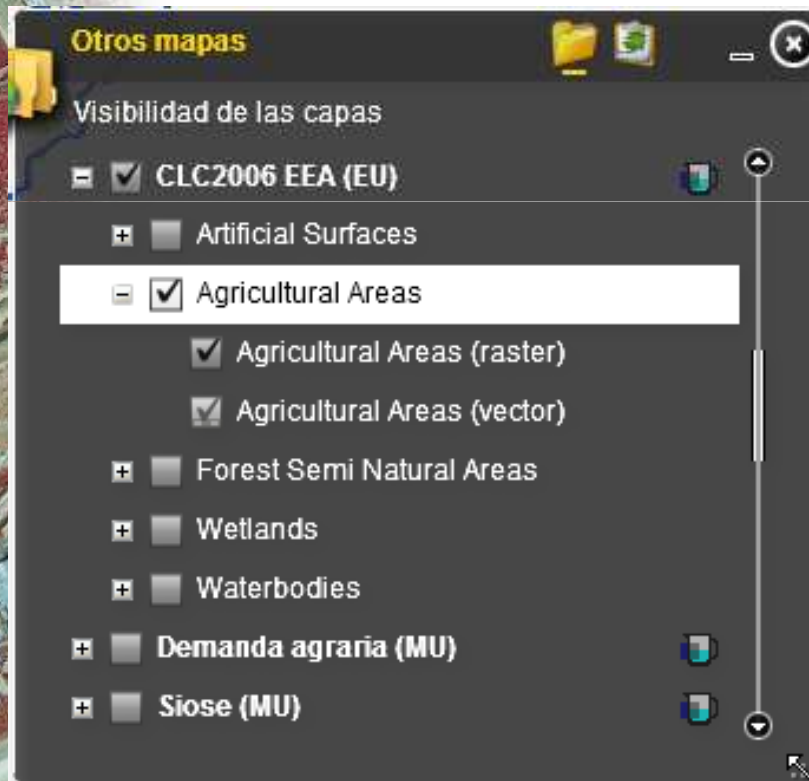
Otros mapas

Visibilidad de las capas

CLC2006 EEA (EU)

Artificial Surfaces

Agricultural Areas

Agricultural Areas (raster)

Agricultural Areas (vector)

Forest Semi Natural Areas

Wetlands

Waterbodies

Demanda agraria (MU)

Siose (MU)